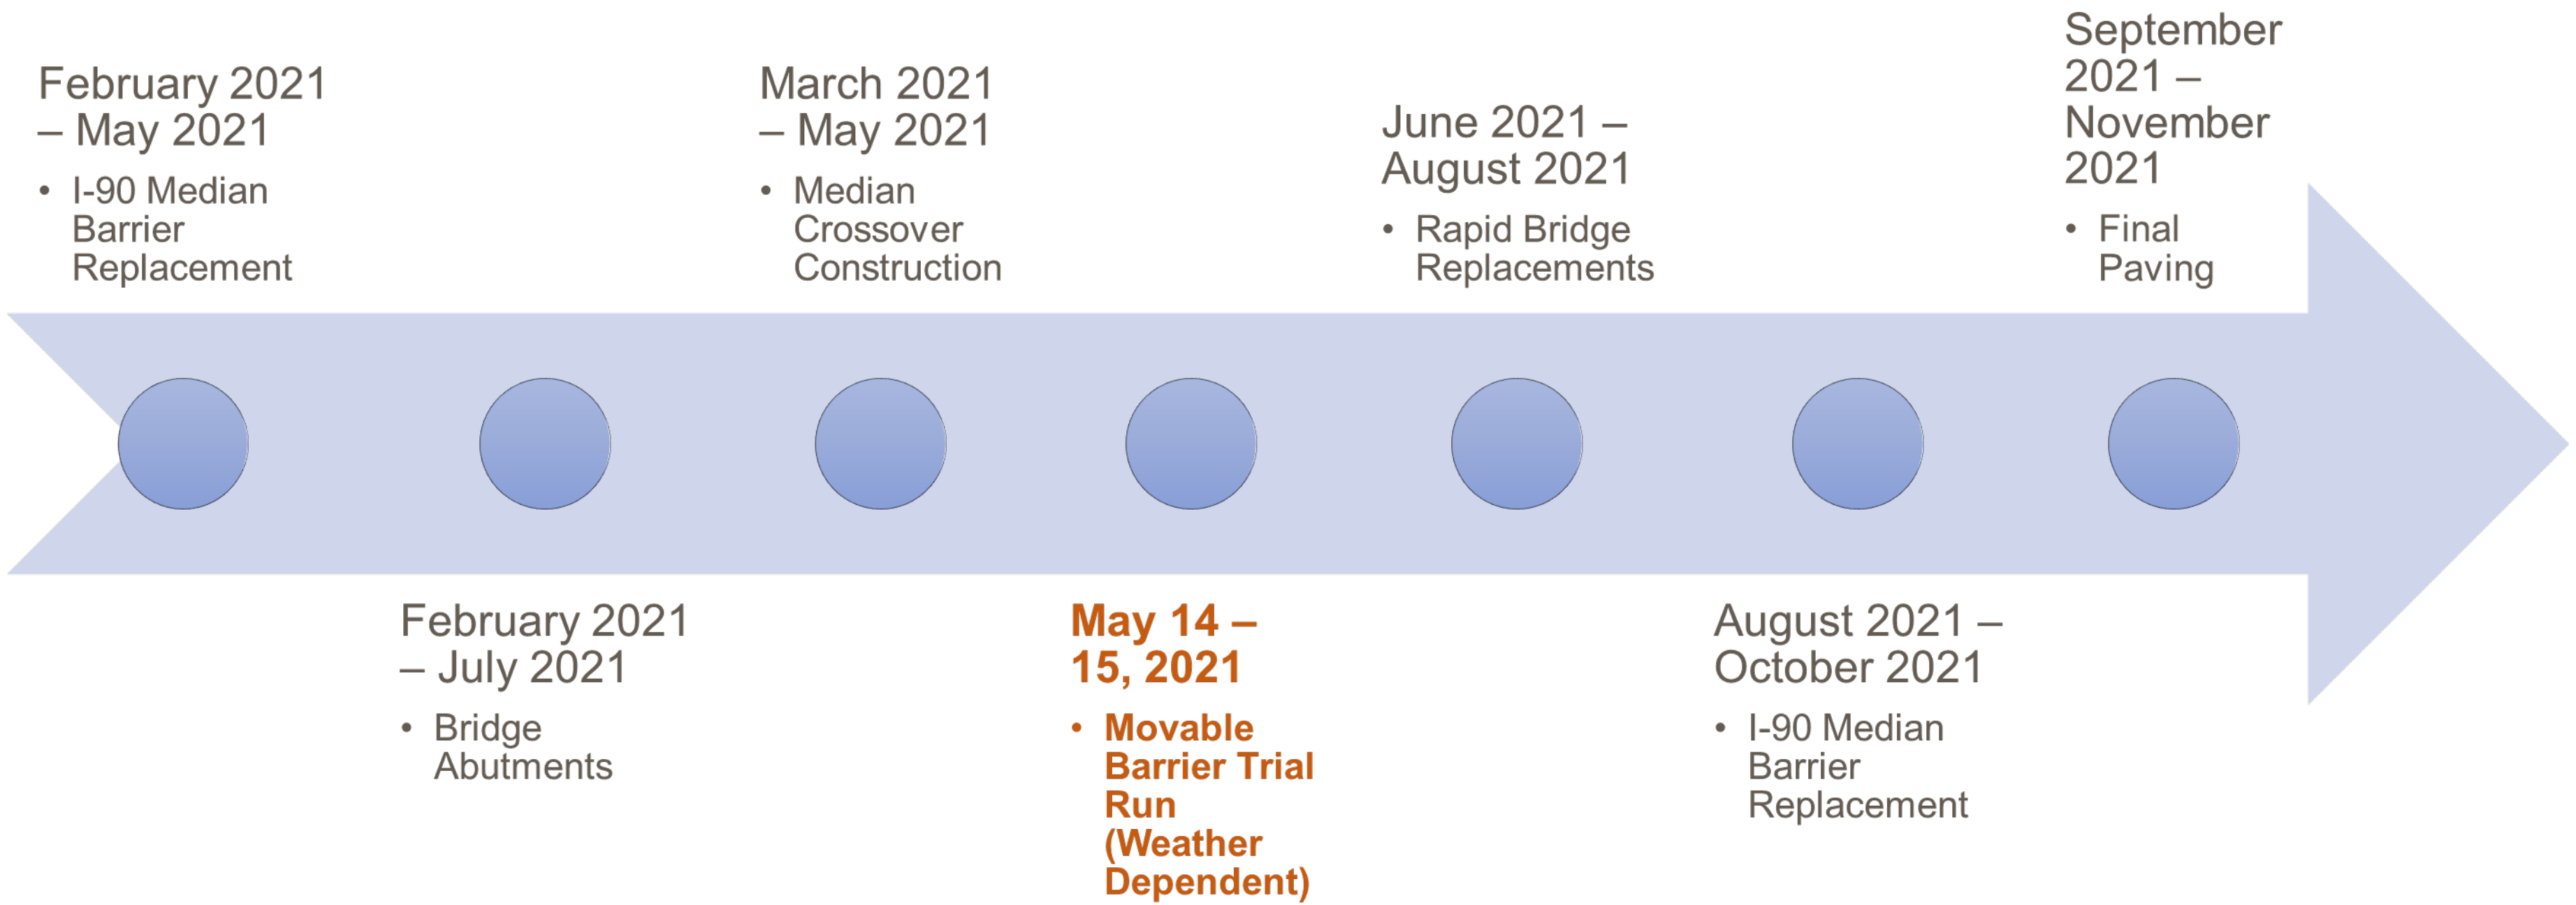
February 2021 – May 2021

• I-90 Median Barrier Replacement

February 2021 – July 2021

• Bridge Abutments

March 2021 – May 2021

• Median Crossover Construction

May 14 – 15, 2021

• Movable Barrier Trial Run (Weather Dependent)

June 2021 – August 2021

• Rapid Bridge Replacements

August 2021 – October 2021

• I-90 Median Barrier Replacement

September 2021 – November 2021

• Final Paving